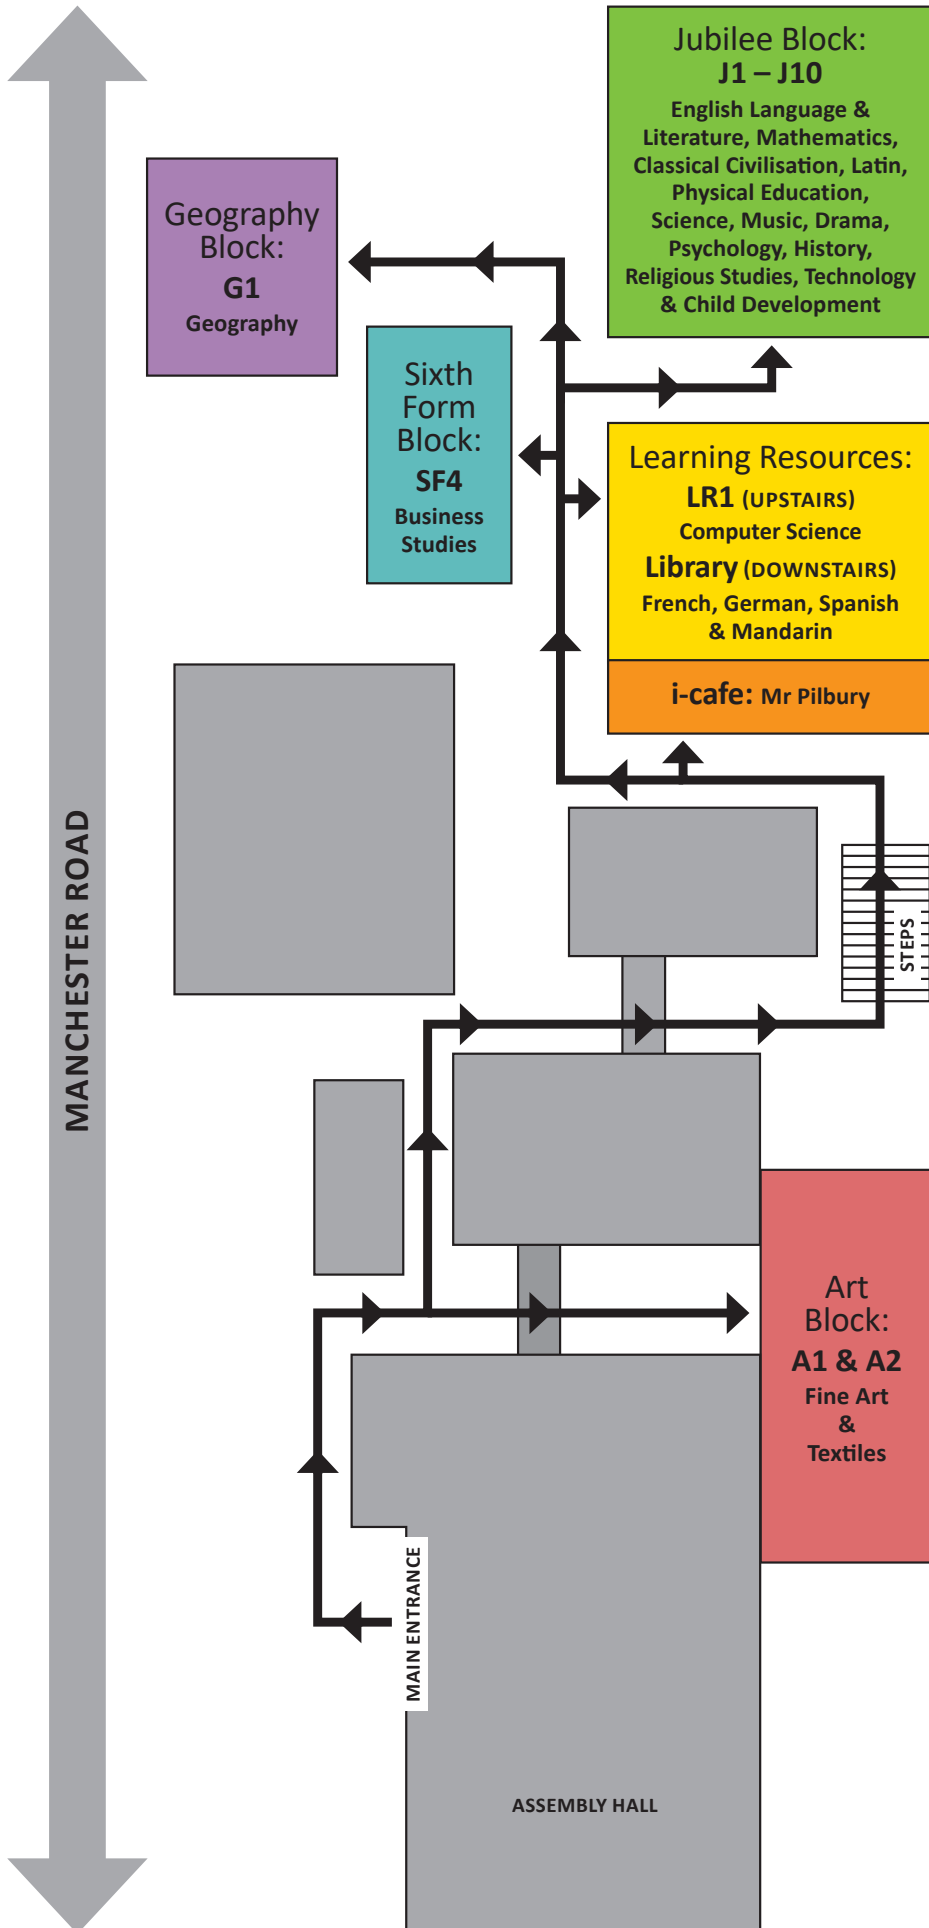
Jubilee Block:
J1 – J10
English Language & Literature, Mathematics, Classical Civilisation, Latin, Physical Education, Science, Music, Drama, Psychology, History, Religious Studies, Technology & Child Development

Geography Block:
G1
Geography

Sixth Form Block:
SF4
Business Studies

Learning Resources:
LR1 (UPSTAIRS)
Computer Science
Library (DOWNSTAIRS)
French, German, Spanish & Mandarin

i-cafe: Mr Pilbury

MANCHESTER ROAD

STEPS

Art Block:
A1 & A2
Fine Art
&
Textiles

MAIN ENTRANCE

ASSEMBLY HALL